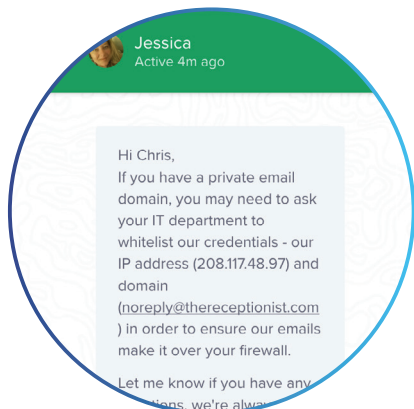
Jessica
Active 4m ago

Hi Chris,
If you have a private email domain, you may need to ask your IT department to whitelist our credentials - our IP address (208.117.48.97) and domain (noreply@thereceptionist.com ) in order to ensure our emails make it over your firewall.

Let me know if you have any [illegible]stions, we're alwa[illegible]